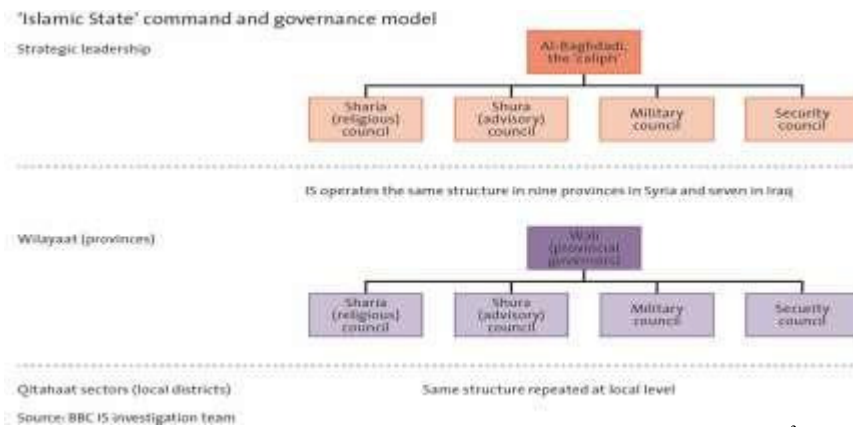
'Islamic State' command and governance model

Strategic leadership

Al-Baghdadi: the 'caliph'

Sharia (religious) council

Shura (advisory) council

Military council

Security council

IS operates the same structure in nine provinces in Syria and seven in Iraq

Wilayaat (provinces)

Wali (provincial governors)

Sharia (religious) council

Shura (advisory) council

Military council

Security council

Qitahaat sectors (local districts)

Same structure repeated at local level

Source: BBC IS investigation team